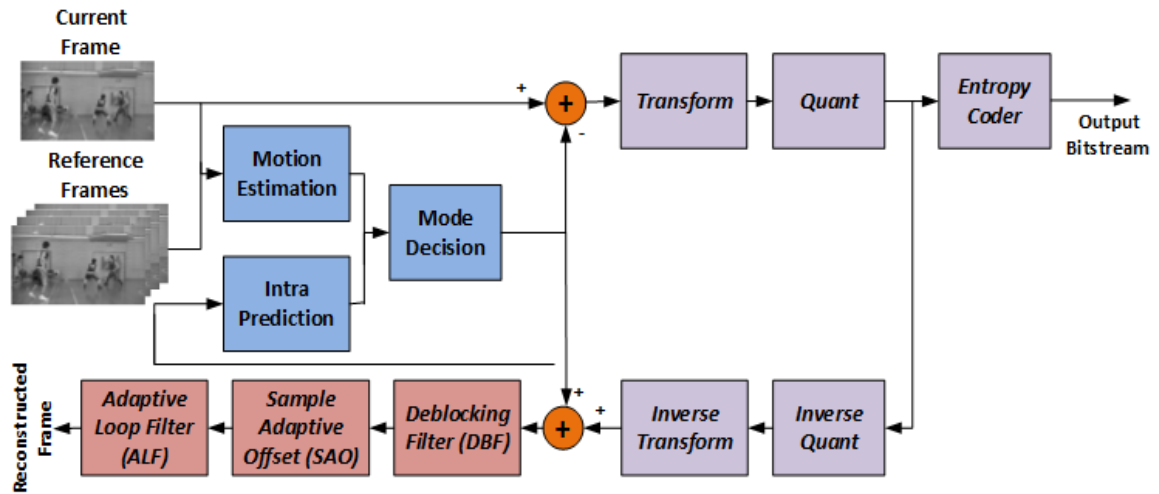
Current Frame

Reference Frames

+

+

-

Transform

Quant

Entropy Coder

Output Bitstream

Motion Estimation

Mode Decision

Intra Prediction

Reconstructed Frame

Adaptive Loop Filter (ALF)

Sample Adaptive Offset (SAO)

Deblocking Filter (DBF)

+

+

+

Inverse Transform

Inverse Quant